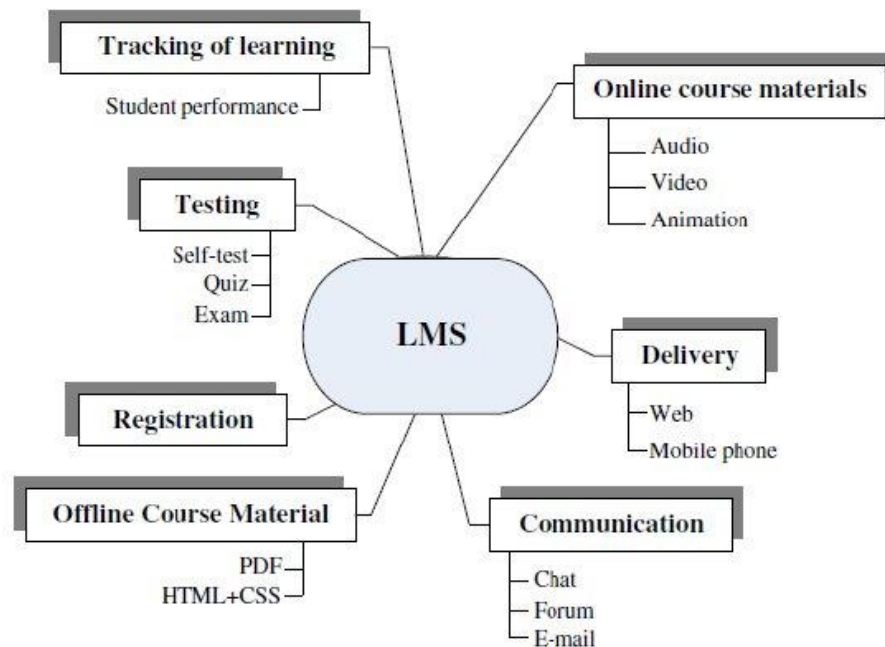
Tracking of learning

Student performance

Online course materials

Audio

Video

Animation

Testing

Self-test

Quiz

Exam

LMS

Delivery

Web

Mobile phone

Registration

Offline Course Material

PDF

HTML+CSS

Communication

Chat

Forum

E-mail